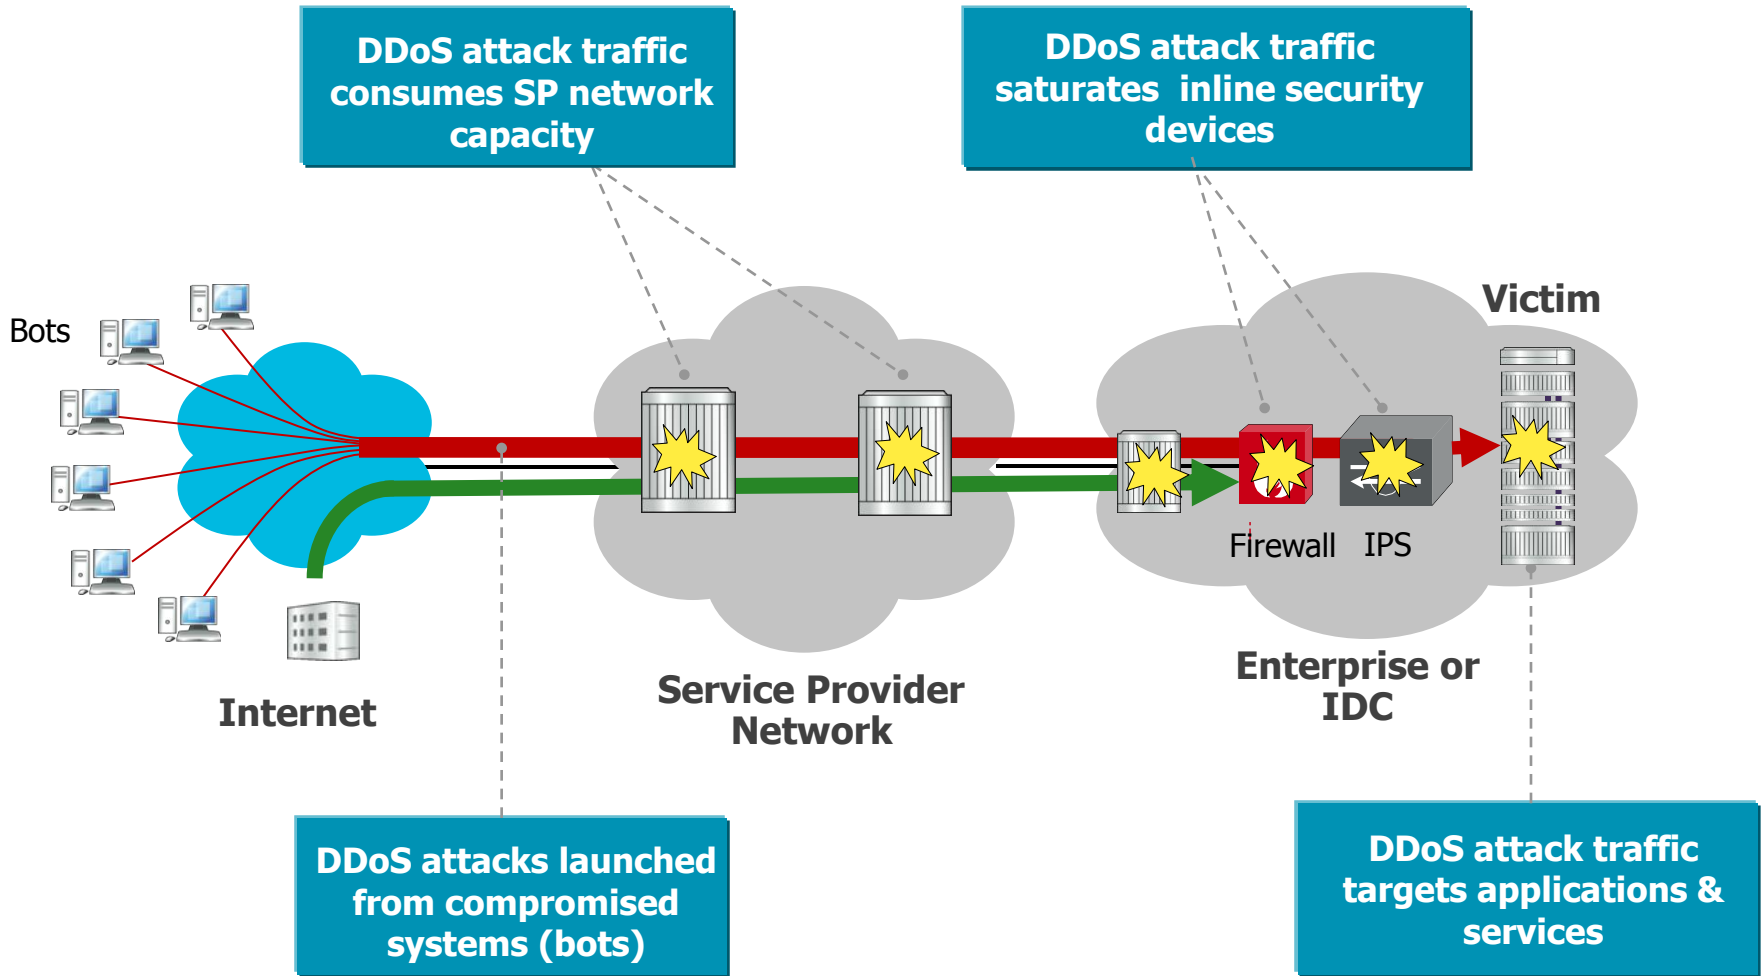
DDoS attack traffic consumes SP network capacity

DDoS attack traffic saturates inline security devices

Bots

Victim

Firewall IPS

Internet

Service Provider Network

Enterprise or IDC

DDoS attacks launched from compromised systems (bots)

DDoS attack traffic targets applications & services